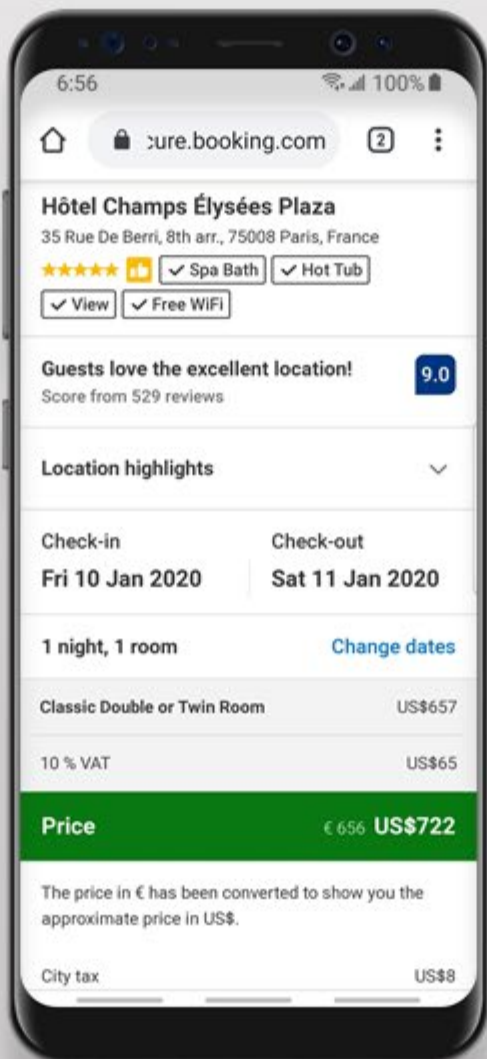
6:56 100%

:ure.booking.com 2

Hôtel Champs Élysées Plaza
35 Rue De Berri, 8th arr., 75008 Paris, France
★★★★★ ✓ Spa Bath ✓ Hot Tub ✓ View ✓ Free WiFi

Guests love the excellent location!
Score from 529 reviews
9.0

Location highlights

Check-in
Fri 10 Jan 2020

Check-out
Sat 11 Jan 2020

1 night, 1 room
Change dates

Classic Double or Twin Room US$657

10 % VAT US$65

Price € 656 US$722

The price in € has been converted to show you the approximate price in US$.

City tax US$8